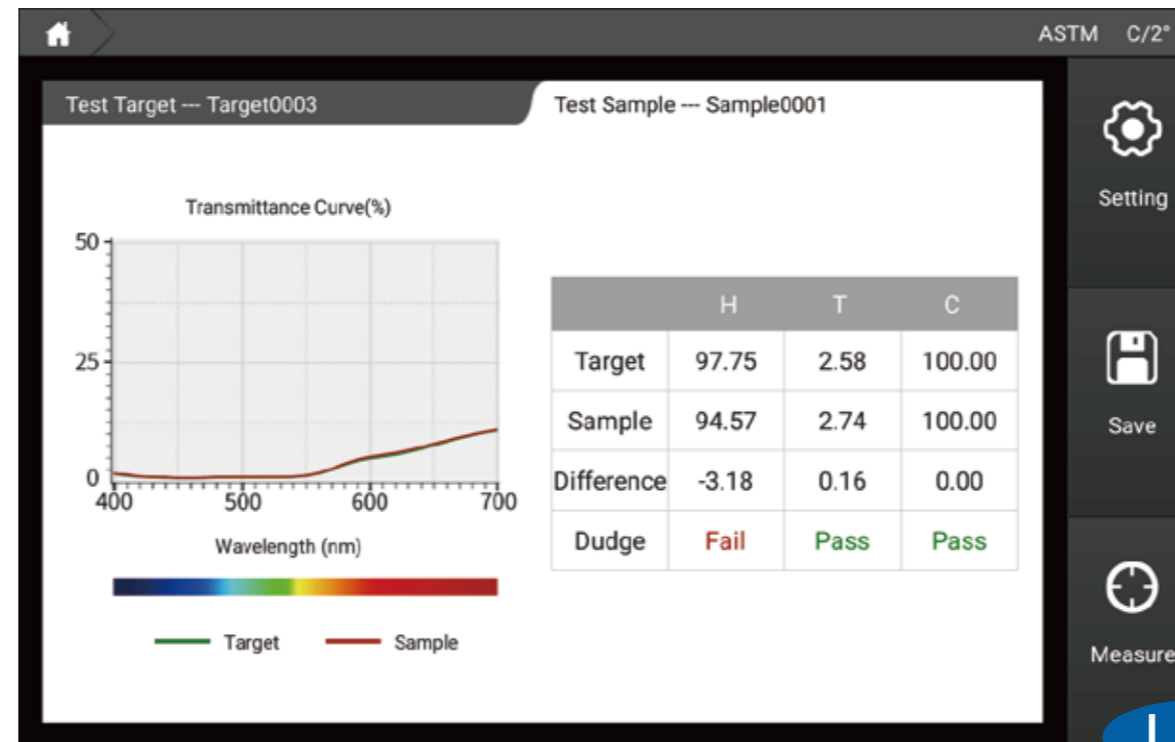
ASTM C/2°

Test Target --- Target0003

Test Sample --- Sample0001

Transmittance Curve(%)

50

25

0

400 500 600 700

Wavelength (nm)

Target Sample

| | H | T | C |
|---|---|---|---|
| Target | 97.75 | 2.58 | 100.00 |
| Sample | 94.57 | 2.74 | 100.00 |
| Difference | -3.18 | 0.16 | 0.00 |
| Dudge | Fail | Pass | Pass |

Setting

Save

Measure